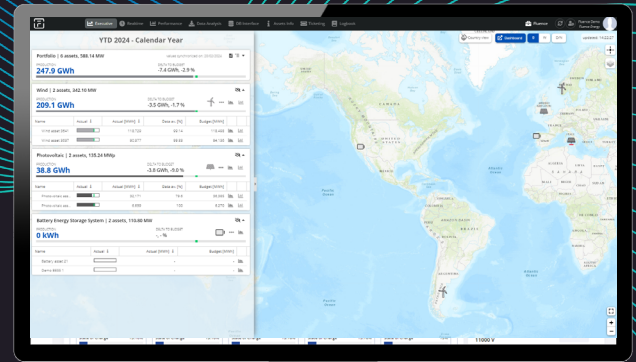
Executive Realtime Performance Data Analysis OB Interface Assets Info Ticketing Logbook

YTD 2024 - Calendar Year

Portfolio | 6 assets, 588.14 MW

PRODUCTION
247.9 GWh

DELTA TO BUDGET
-7.4 GWh, -2.9 %

Wind | 2 assets, 342.10 MW

PRODUCTION
209.1 GWh

DELTA TO BUDGET
-3.5 GWh, -1.7 %

| Name | Actual | Actual [MWh] | Data av. [%] | Budget [MWh] |
|---|---|---|---|---|
| Wind asset 2041 | | 113,722 | 99.14 | 115,443 |
| Wind asset 2037 | | 95,377 | 99.81 | 97,163 |

Photovoltaic | 2 assets, 135.24 MWp

PRODUCTION
38.8 GWh

DELTA TO BUDGET
-3.6 GWh, -8.6 %

| Name | Actual | Actual [MWh] | Data av. [%] | Budget [MWh] |
|---|---|---|---|---|
| Photovoltaic ass... | | 30,111 | 76.6 | 33,398 |
| Photovoltaic ass... | | 8,650 | 100 | 9,273 |

Battery Energy Storage System | 2 assets, 110.80 MW

PRODUCTION
0 kWh

DELTA TO BUDGET
- , - %

| Name | Actual | Actual [MWh] | Budget [MWh] |
|---|---|---|---|
| Battery asset 01 | | - | - |
| Demo BESS 1 | | - | - |

Dashboard

updated: 14:22:27

North Pacific Ocean

North Atlantic Ocean

South Pacific Ocean

South Atlantic Ocean

1100 V